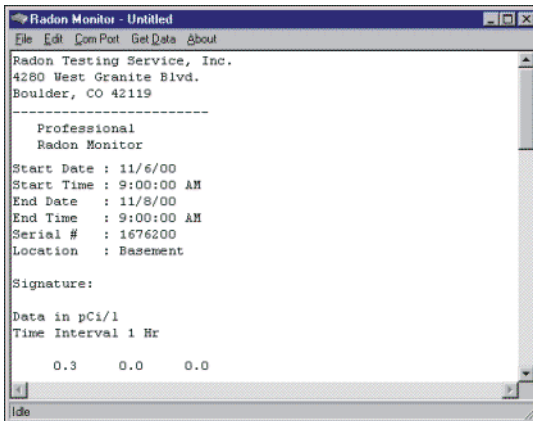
Radon Monitor - Untitled

File Edit Com Port Get Data About

Radon Testing Service, Inc.
4280 West Granite Blvd.
Boulder, CO 42119

------------------------

Professional
Radon Monitor

Start Date : 11/6/00
Start Time : 9:00:00 AM
End Date : 11/8/00
End Time : 9:00:00 AM
Serial # : 1676200
Location : Basement

Signature:

Data in pCi/l
Time Interval 1 Hr

0.3 0.0 0.0

Idle